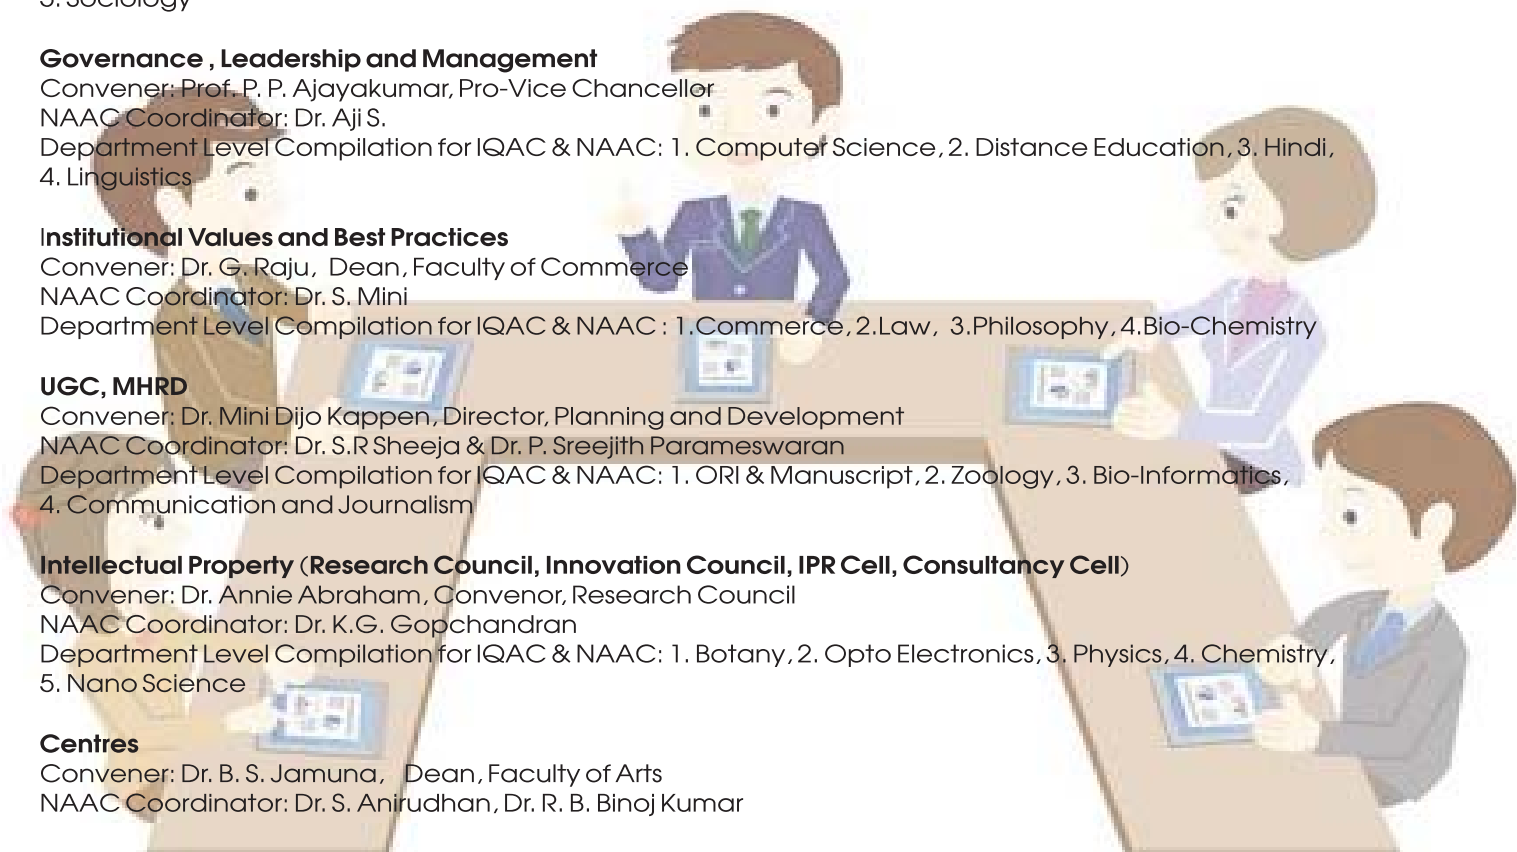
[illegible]

Governance , Leadership and Management
Convener: Prof. P. P. Ajayakumar, Pro-Vice Chancellor
NAAC Coordinator: Dr. Aji S.
Department Level Compilation for IQAC & NAAC: 1. Computer Science, 2. Distance Education, 3. Hindi, 4. Linguistics

Institutional Values and Best Practices
Convener: Dr. G. Raju, Dean, Faculty of Commerce
NAAC Coordinator: Dr. S. Mini
Department Level Compilation for IQAC & NAAC : 1.Commerce, 2.Law, 3.Philosophy, 4.Bio-Chemistry

UGC, MHRD
Convener: Dr. Mini Dijo Kappen, Director, Planning and Development
NAAC Coordinator: Dr. S.R Sheeja & Dr. P. Sreejith Parameswaran
Department Level Compilation for IQAC & NAAC: 1. ORI & Manuscript, 2. Zoology, 3. Bio-Informatics, 4. Communication and Journalism

Intellectual Property (Research Council, Innovation Council, IPR Cell, Consultancy Cell)
Convener: Dr. Annie Abraham, Convenor, Research Council
NAAC Coordinator: Dr. K.G. Gopchandran
Department Level Compilation for IQAC & NAAC: 1. Botany, 2. Opto Electronics, 3. Physics, 4. Chemistry, 5. Nano Science

Centres
Convener: Dr. B. S. Jamuna, Dean, Faculty of Arts
NAAC Coordinator: Dr. S. Anirudhan, Dr. R. B. Binoj Kumar